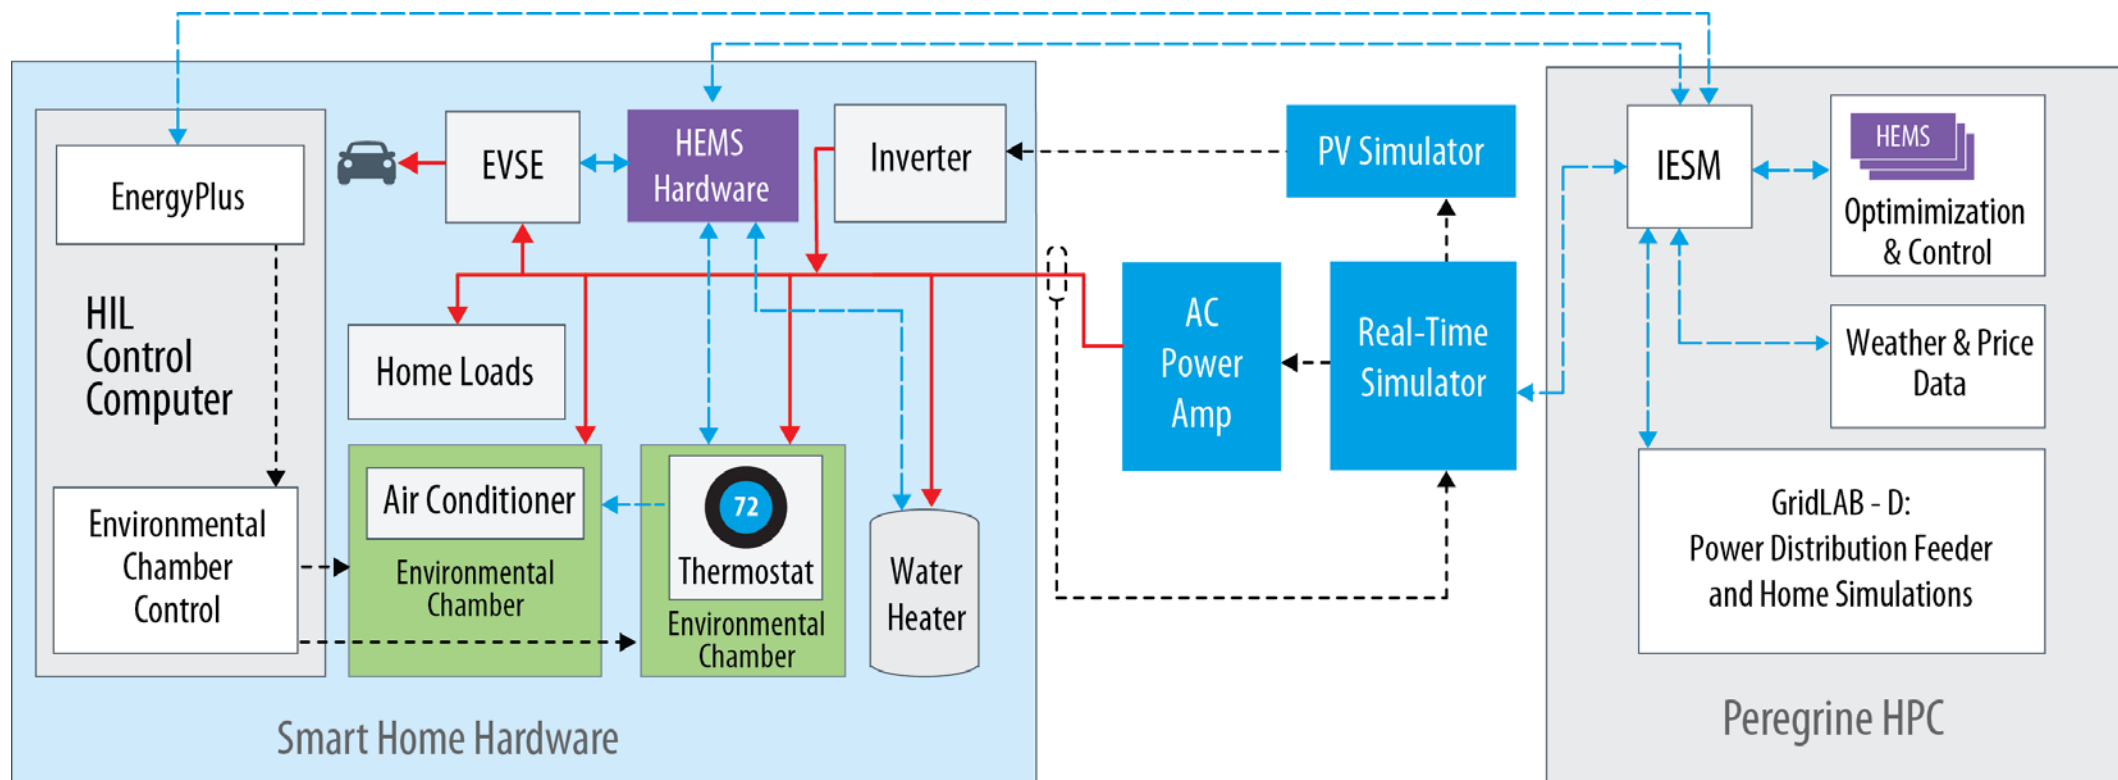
EnergyPlus

HIL Control Computer

Environmental Chamber Control

EVSE

HEMS Hardware

Inverter

Home Loads

Air Conditioner

Environmental Chamber

72

Thermostat

Environmental Chamber

Water Heater

Smart Home Hardware

PV Simulator

AC Power Amp

Real-Time Simulator

IESM

HEMS

Optimimization & Control

Weather & Price Data

GridLAB - D: Power Distribution Feeder and Home Simulations

Peregrine HPC